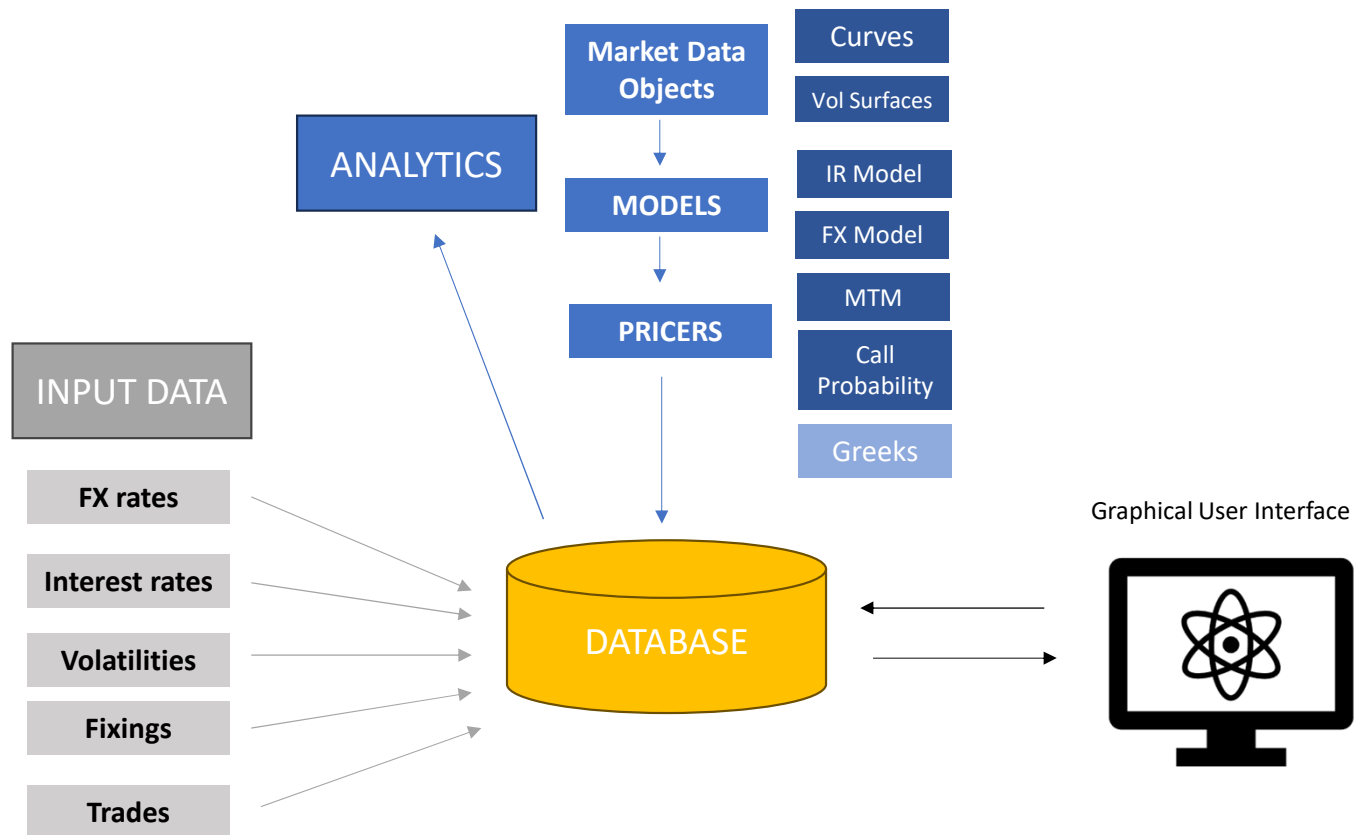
Market Data Objects

Curves

Vol Surfaces

ANALYTICS

MODELS

IR Model

FX Model

PRICERS

MTM

Call Probability

Greeks

INPUT DATA

FX rates

Interest rates

Volatilities

Fixings

Trades

DATABASE

Graphical User Interface